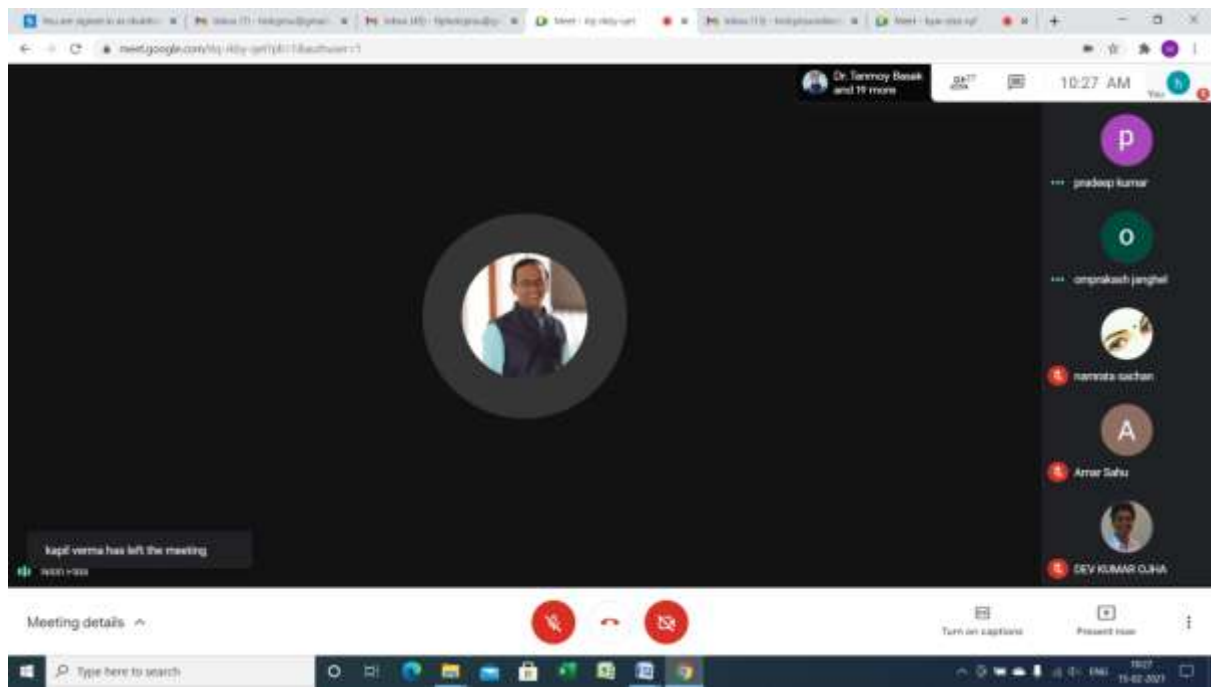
meet.google.com/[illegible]

Dr. Tanmoy Basak and 19 more

10:27 AM

You

p

pradeep kumar

o

omprakash janghel

namrata sachan

A

Amar Sahu

DEV KUMAR OJHA

kapil verma has left the meeting

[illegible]

Meeting details

Turn on captions

Present now

Type here to search

ENG

10:27

15-02-2021